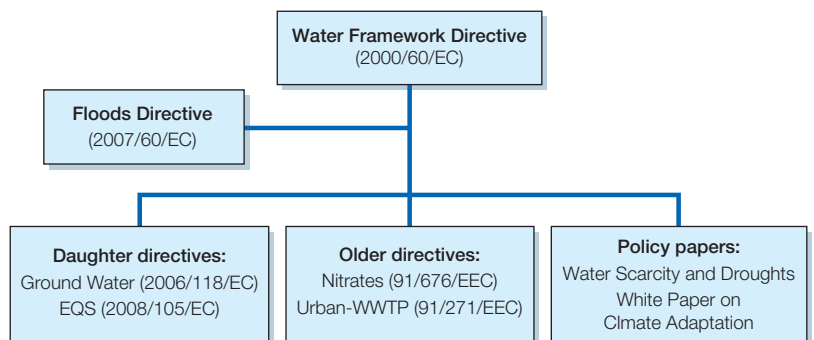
Water Framework Directive
(2000/60/EC)

Floods Directive
(2007/60/EC)

Daughter directives:
Ground Water (2006/118/EC)
EQS (2008/105/EC)

Older directives:
Nitrates (91/676/EEC)
Urban-WWTP (91/271/EEC)

Policy papers:
Water Scarcity and Droughts
White Paper on
Clmate Adaptation